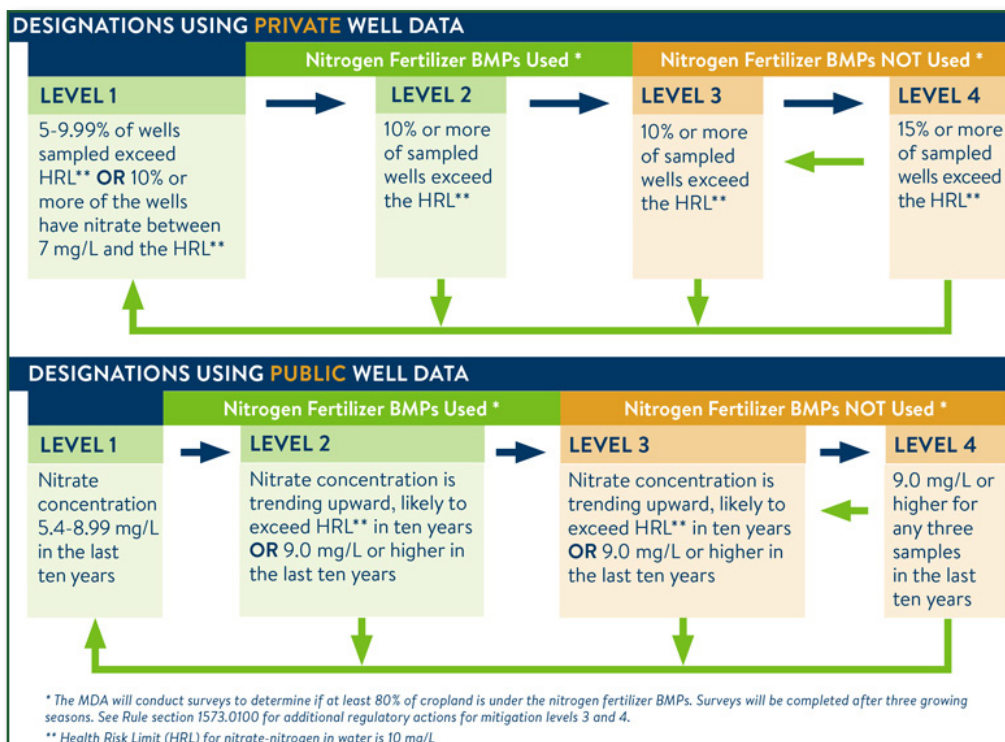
DESIGNATIONS USING PRIVATE WELL DATA

Nitrogen Fertilizer BMPs Used *

Nitrogen Fertilizer BMPs NOT Used *

LEVEL 1
5-9.99% of wells sampled exceed HRL** OR 10% or more of the wells have nitrate between 7 mg/L and the HRL**

LEVEL 2
10% or more of sampled wells exceed the HRL**

LEVEL 3
10% or more of sampled wells exceed the HRL**

LEVEL 4
15% or more of sampled wells exceed the HRL**

DESIGNATIONS USING PUBLIC WELL DATA

Nitrogen Fertilizer BMPs Used *

Nitrogen Fertilizer BMPs NOT Used *

LEVEL 1
Nitrate concentration 5.4-8.99 mg/L in the last ten years

LEVEL 2
Nitrate concentration is trending upward, likely to exceed HRL** in ten years OR 9.0 mg/L or higher in the last ten years

LEVEL 3
Nitrate concentration is trending upward, likely to exceed HRL** in ten years OR 9.0 mg/L or higher in the last ten years

LEVEL 4
9.0 mg/L or higher for any three samples in the last ten years

* The MDA will conduct surveys to determine if at least 80% of cropland is under the nitrogen fertilizer BMPs. Surveys will be completed after three growing seasons. See Rule section 1573.0100 for additional regulatory actions for mitigation levels 3 and 4.

** Health Risk Limit (HRL) for nitrate-nitrogen in water is 10 mg/L